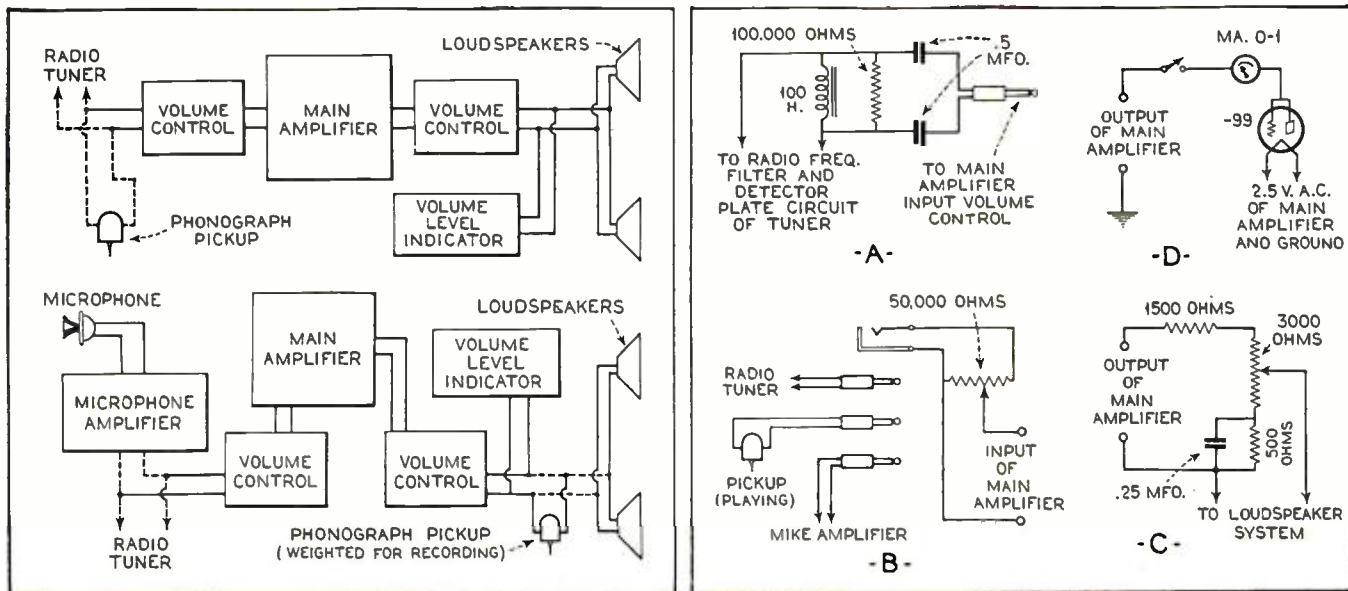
RADIO TUNER

VOLUME CONTROL

MAIN AMPLIFIER

VOLUME CONTROL

LOUDSPEAKERS

VOLUME LEVEL INDICATOR

PHONOGRAPH PICKUP

MICROPHONE

MICROPHONE AMPLIFIER

MAIN AMPLIFIER

VOLUME CONTROL

VOLUME LEVEL INDICATOR

VOLUME CONTROL

LOUDSPEAKERS

RADIO TUNER

PHONOGRAPH PICKUP (WEIGHTED FOR RECORDING)

100,000 OHMS

.5 MFD.

100 H.

TO RADIO FREQ. FILTER AND DETECTOR PLATE CIRCUIT OF TUNER

TO MAIN AMPLIFIER INPUT VOLUME CONTROL

-A-

MA. 0-1

OUTPUT OF MAIN AMPLIFIER

-99

2.5 V. A.C. OF MAIN AMPLIFIER AND GROUND

-D-

50,000 OHMS

RADIO TUNER

PICKUP (PLAYING)

MIKE AMPLIFIER

INPUT OF MAIN AMPLIFIER

-B-

1500 OHMS

3000 OHMS

OUTPUT OF MAIN AMPLIFIER

500 OHMS

.25 MFD.

TO LOUDSPEAKER SYSTEM

-C-